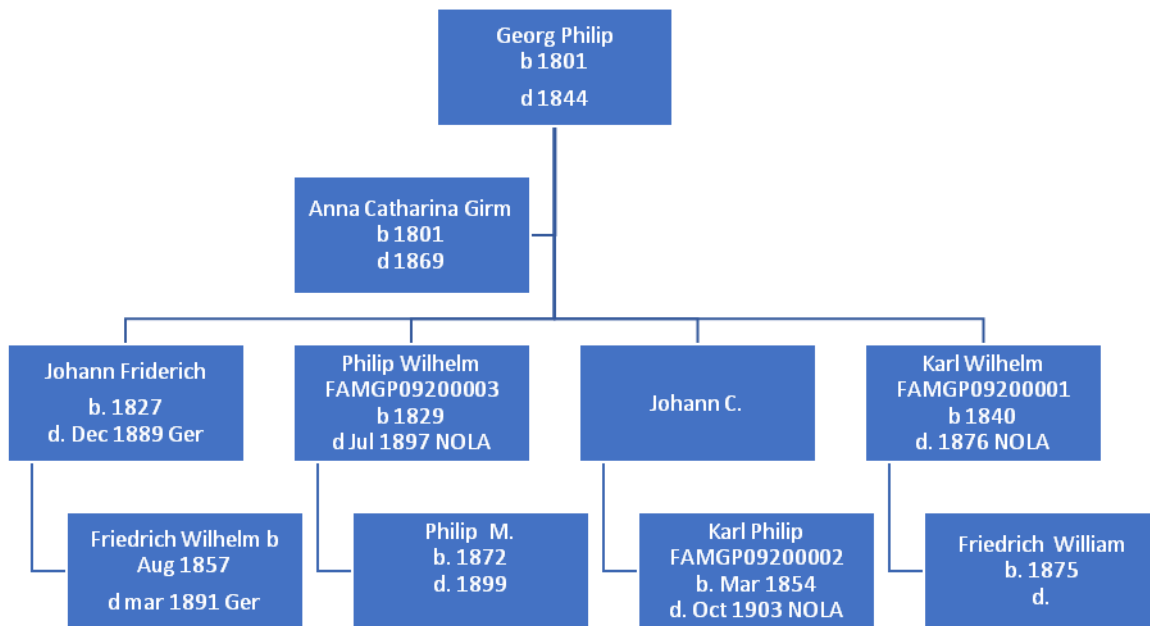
Georg Philip
b 1801
d 1844

Anna Catharina Girm
b 1801
d 1869

Johann Friderich
b. 1827
d. Dec 1889 Ger

Philip Wilhelm
FAMGP09200003
b 1829
d Jul 1897 NOLA

Johann C.

Karl Wilhelm
FAMGP09200001
b 1840
d. 1876 NOLA

Friedrich Wilhelm b
Aug 1857
d mar 1891 Ger

Philip M.
b. 1872
d. 1899

Karl Philip
FAMGP09200002
b. Mar 1854
d. Oct 1903 NOLA

Friedrich William
b. 1875
d.